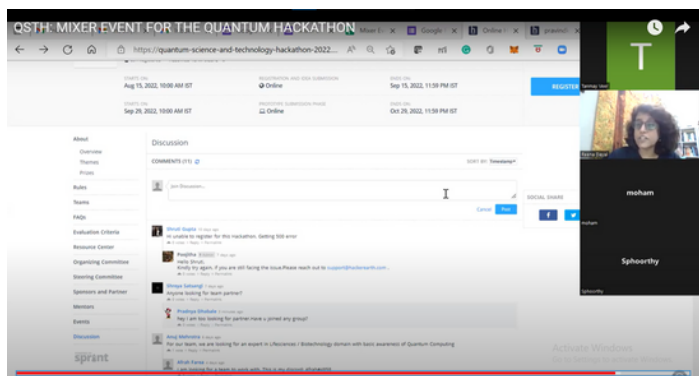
QSTH: MIXER EVENT FOR THE QUANTUM HACKATHON

Mixer | Google | Online | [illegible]

https://quantum-science-and-technology-hackathon-2022...

STARTS ON
Aug 15, 2022, 10:00 AM IST

REGISTRATION AND IDEA SUBMISSION
Online

ENDS ON
Sep 15, 2022, 11:59 PM IST

STARTS ON
Sep 29, 2022, 10:00 AM IST

PROTOTYPE SUBMISSION PHASE
Online

ENDS ON
Oct 29, 2022, 11:59 PM IST

REGISTER

About
Overview
Themes
Prizes
Rules
Teams
FAQs
Evaluation Criteria
Resource Center
Organizing Committee
Steering Committee
Sponsors and Partner
Mentors
Events
Discussion

sprint

Discussion

COMMENTS (11)

SORT BY: Timestamp

Join Discussion...

Cancel Post

SOCIAL SHARE

Shruti Gupta
Hi unable to register for this Hackathon. Getting 500 error

Pavithra
Hello Shruti,
Kindly try again. If you are still facing the issue,Please reach out to support@hackerearth.com

Shreya Satwagi
Anyone looking for team partner?

Pradnya Dhakate
hey I am too looking for partner.Have u joined any group?

Anuj Mehrotra
For our team, we are looking for an expert in Lifesciences / Biotechnology domain with basic awareness of Quantum Computing

Mitali Parte
I am looking for a team to work with. This is my discord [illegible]

T
Tanmay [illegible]

Rekha Dayal

moham
moham

Sphoorthy
Sphoorthy

Activate Windows
Go to Settings to activate Windows.